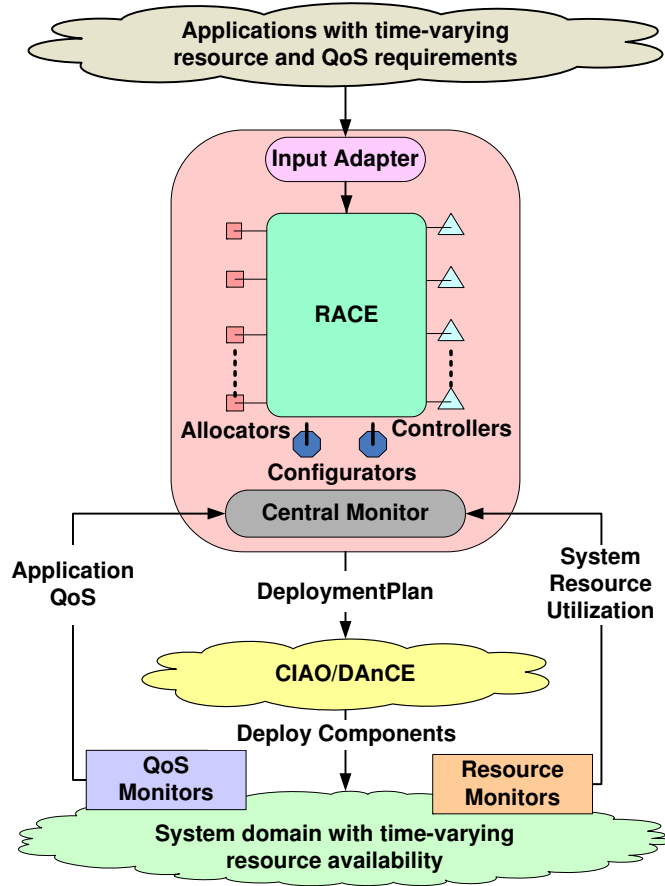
Applications with time-varying resource and QoS requirements

Input Adapter

RACE

Allocators

Controllers

Configurators

Central Monitor

Application QoS

System Resource Utilization

DeploymentPlan

CIAO/DAnCE

Deploy Components

QoS Monitors

Resource Monitors

System domain with time-varying resource availability